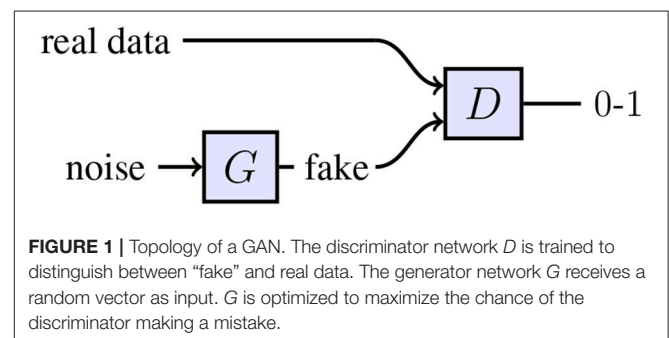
real data

$D$ 0-1

noise $G$ fake

**FIGURE 1 |** Topology of a GAN. The discriminator network *D* is trained to distinguish between “fake” and real data. The generator network *G* receives a random vector as input. *G* is optimized to maximize the chance of the discriminator making a mistake.